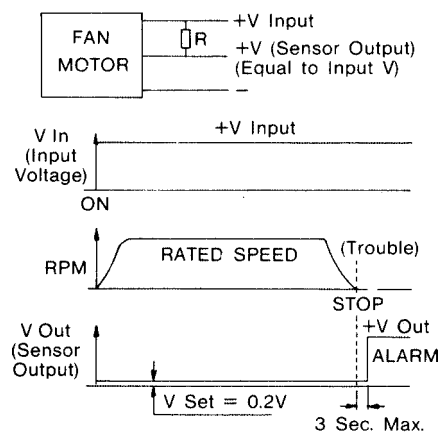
FAN MOTOR

R

+V Input

+V (Sensor Output)
(Equal to Input V)

–

V In
(Input
Voltage)

+V Input

ON

RPM

RATED SPEED

(Trouble)

STOP

V Out
(Sensor
Output)

+V Out

ALARM

V Set = 0.2V

3 Sec. Max.